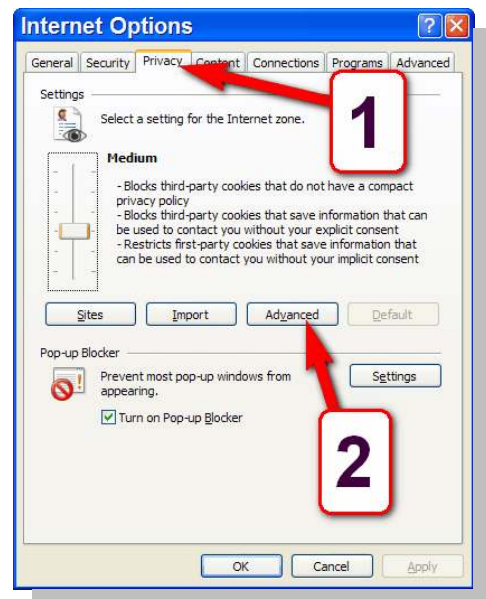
Internet Options

General | Security | Privacy | Content | Connections | Programs | Advanced

Settings

Select a setting for the Internet zone.

1

Medium

- Blocks third-party cookies that do not have a compact privacy policy
- Blocks third-party cookies that save information that can be used to contact you without your explicit consent
- Restricts first-party cookies that save information that can be used to contact you without your implicit consent

Sites | Import | Advanced | Default

Pop-up Blocker

Prevent most pop-up windows from appearing.

Settings

Turn on Pop-up Blocker

2

OK | Cancel | Apply